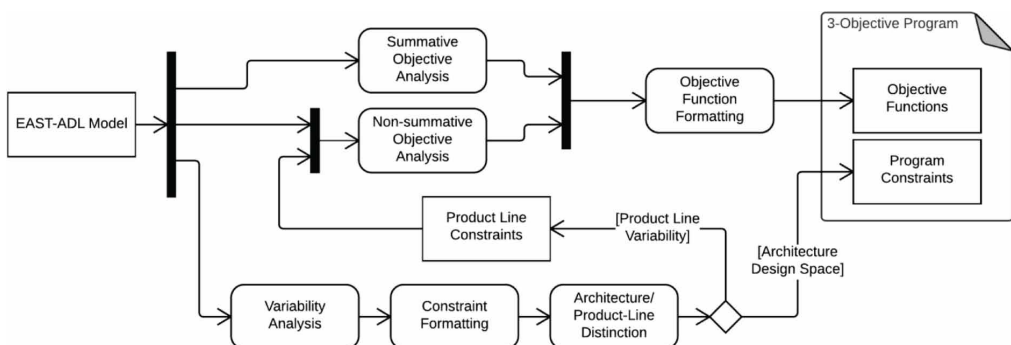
EAST-ADL Model

Summative Objective Analysis

Non-summative Objective Analysis

Objective Function Formatting

3-Objective Program

Objective Functions

Program Constraints

Product Line Constraints

[Product Line Variability]

[Architecture Design Space]

Variability Analysis

Constraint Formatting

Architecture/ Product-Line Distinction